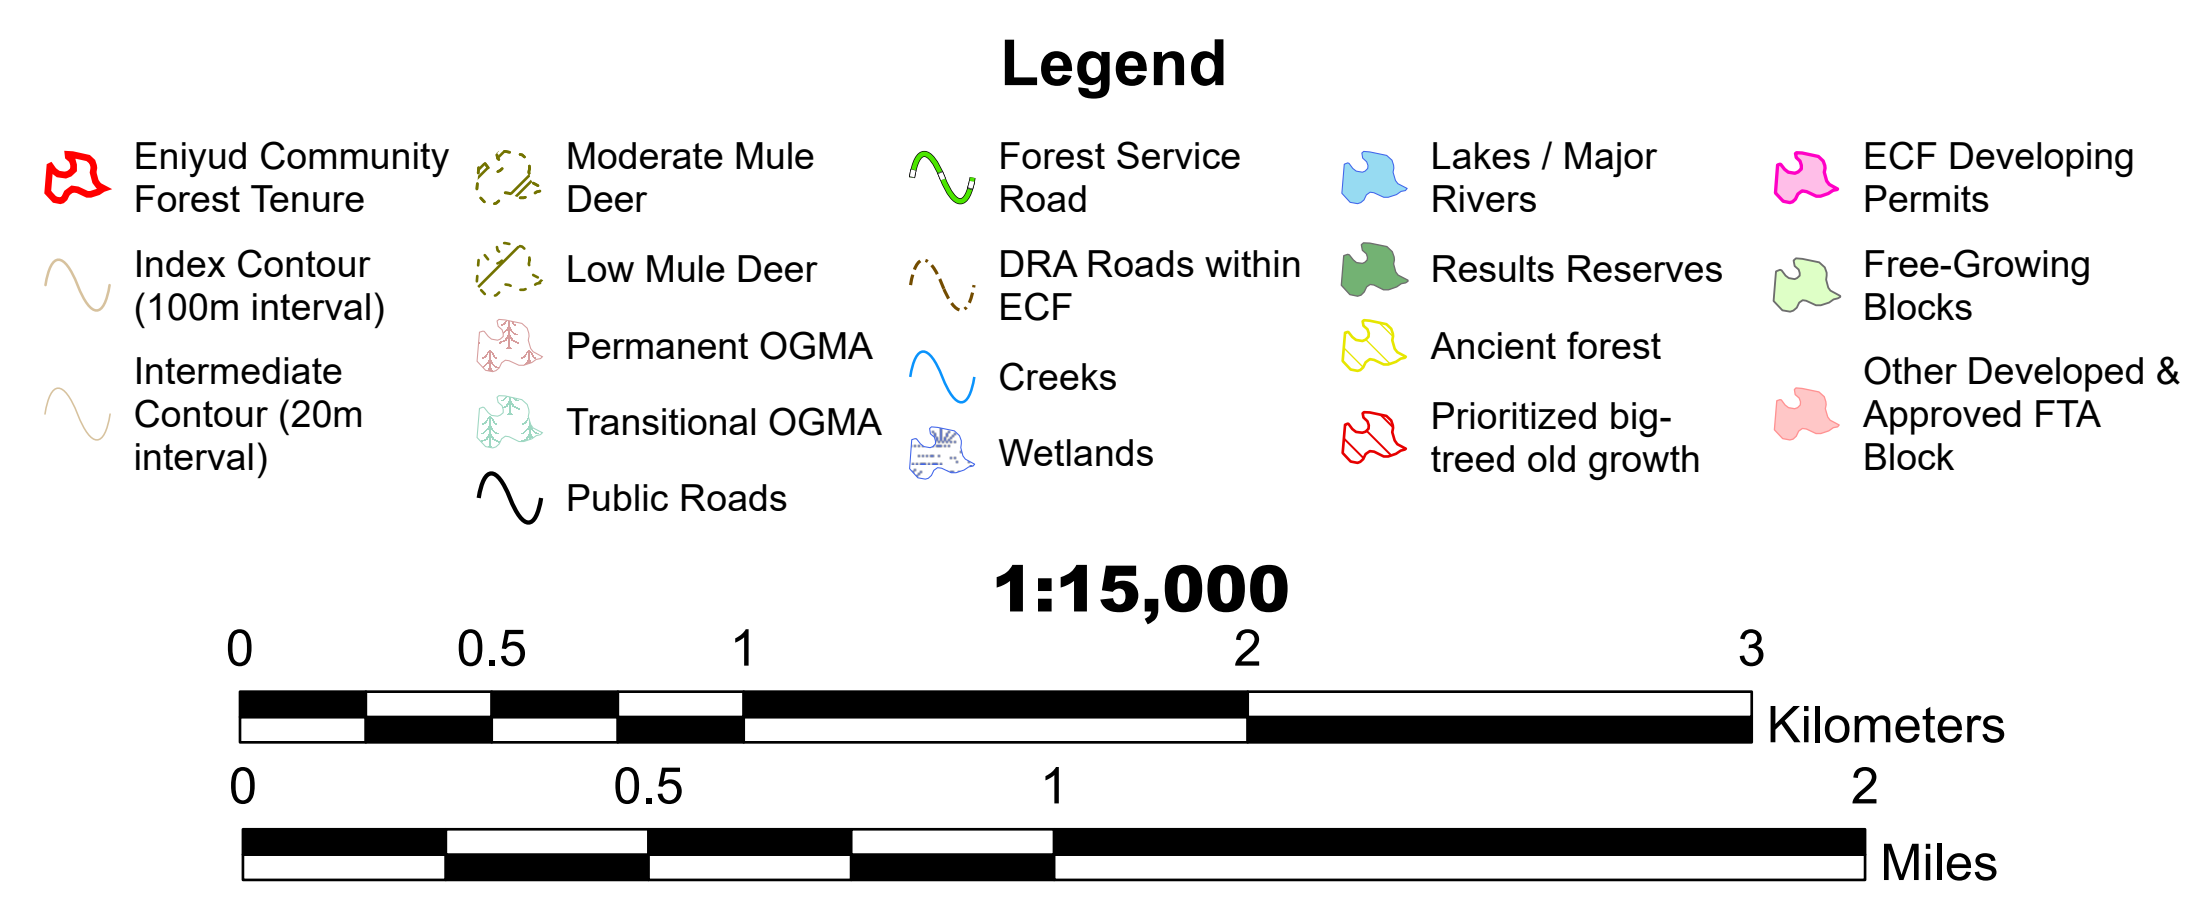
Legend

Eniyud Community Forest Tenure

Index Contour (100m interval)

Intermediate Contour (20m interval)

Moderate Mule Deer

Low Mule Deer

Permanent OGMA

Transitional OGMA

Public Roads

Forest Service Road

DRA Roads within ECF

Creeks

Wetlands

Lakes / Major Rivers

Results Reserves

Ancient forest

Prioritized big-treed old growth

ECF Developing Permits

Free-Growing Blocks

Other Developed & Approved FTA Block

1:15,000

0 0.5 1 2 3

Kilometers

0 0.5 1 2

Miles